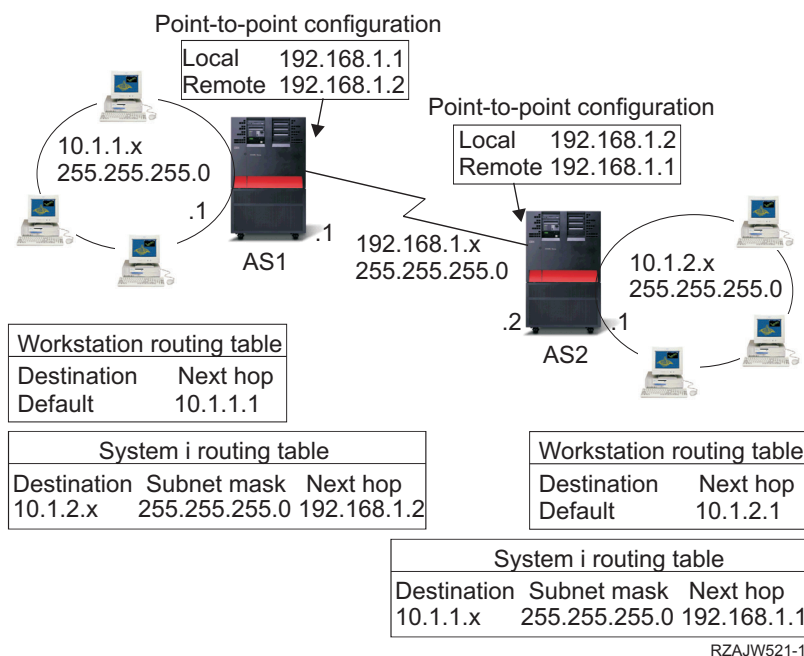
Point-to-point configuration

| Local | 192.168.1.1 |
|---|---|
| Remote | 192.168.1.2 |

Point-to-point configuration

| Local | 192.168.1.2 |
|---|---|
| Remote | 192.168.1.1 |

10.1.1.x
255.255.255.0

.1

.1

AS1

192.168.1.x
255.255.255.0

10.1.2.x
255.255.255.0

.2

.1

AS2

Workstation routing table

| Destination | Next hop |
|---|---|
| Default | 10.1.1.1 |

System i routing table

| Destination | Subnet mask | Next hop |
|---|---|---|
| 10.1.2.x | 255.255.255.0 | 192.168.1.2 |

Workstation routing table

| Destination | Next hop |
|---|---|
| Default | 10.1.2.1 |

System i routing table

| Destination | Subnet mask | Next hop |
|---|---|---|
| 10.1.1.x | 255.255.255.0 | 192.168.1.1 |

RZAJW521-1